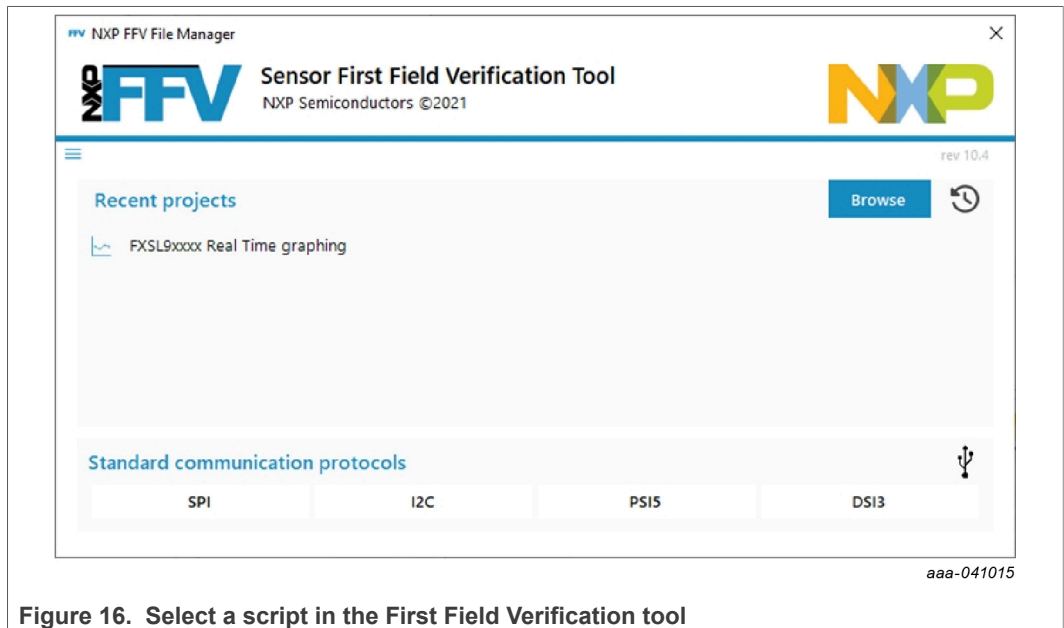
FFV NXP FFV File Manager

×

NXP FFV

Sensor First Field Verification Tool
NXP Semiconductors ©2021

NXP

rev 10.4

Recent projects

Browse

FXSL9xxxx Real Time graphing

Standard communication protocols

SPI | I2C | PSI5 | DSI3

aaa-041015

Figure 16. Select a script in the First Field Verification tool